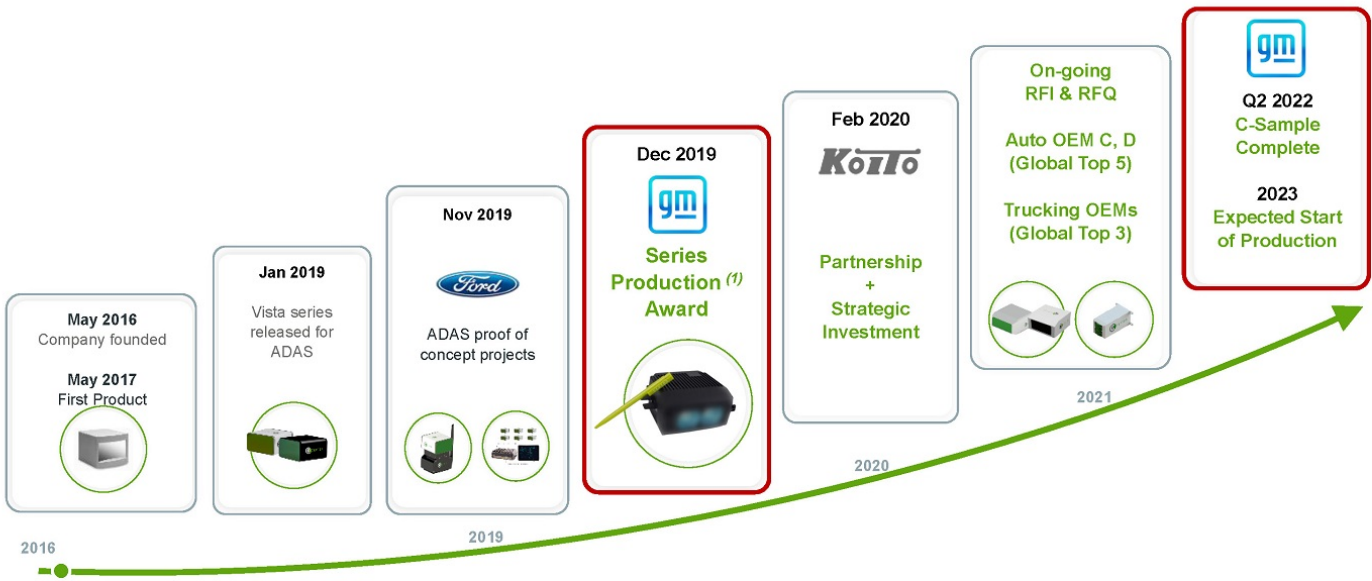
May 2016
Company founded

May 2017
First Product

Jan 2019
Vista series released for ADAS

Nov 2019
Ford
ADAS proof of concept projects

Dec 2019
gm
Series Production $^{(1)}$ Award

Feb 2020
KOITO
Partnership + Strategic Investment

On-going RFI & RFQ

Auto OEM C, D (Global Top 5)

Trucking OEMs (Global Top 3)

gm
Q2 2022
C-Sample Complete

2023
Expected Start of Production

2016
2019
2020
2021